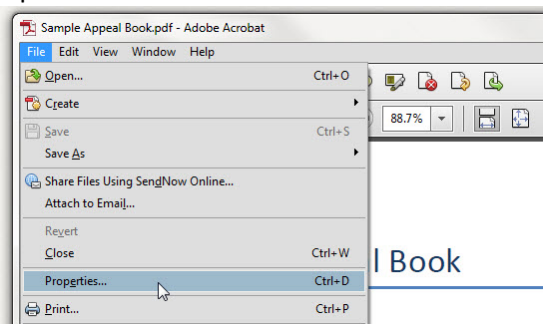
Sample Appeal Book.pdf - Adobe Acrobat

File Edit View Window Help

Open... Ctrl+O

Create

Save Ctrl+S

Save As

Share Files Using SendNow Online...

Attach to Email...

Revert

Close Ctrl+W

Properties... Ctrl+D

Print... Ctrl+P

88.7%

l Book